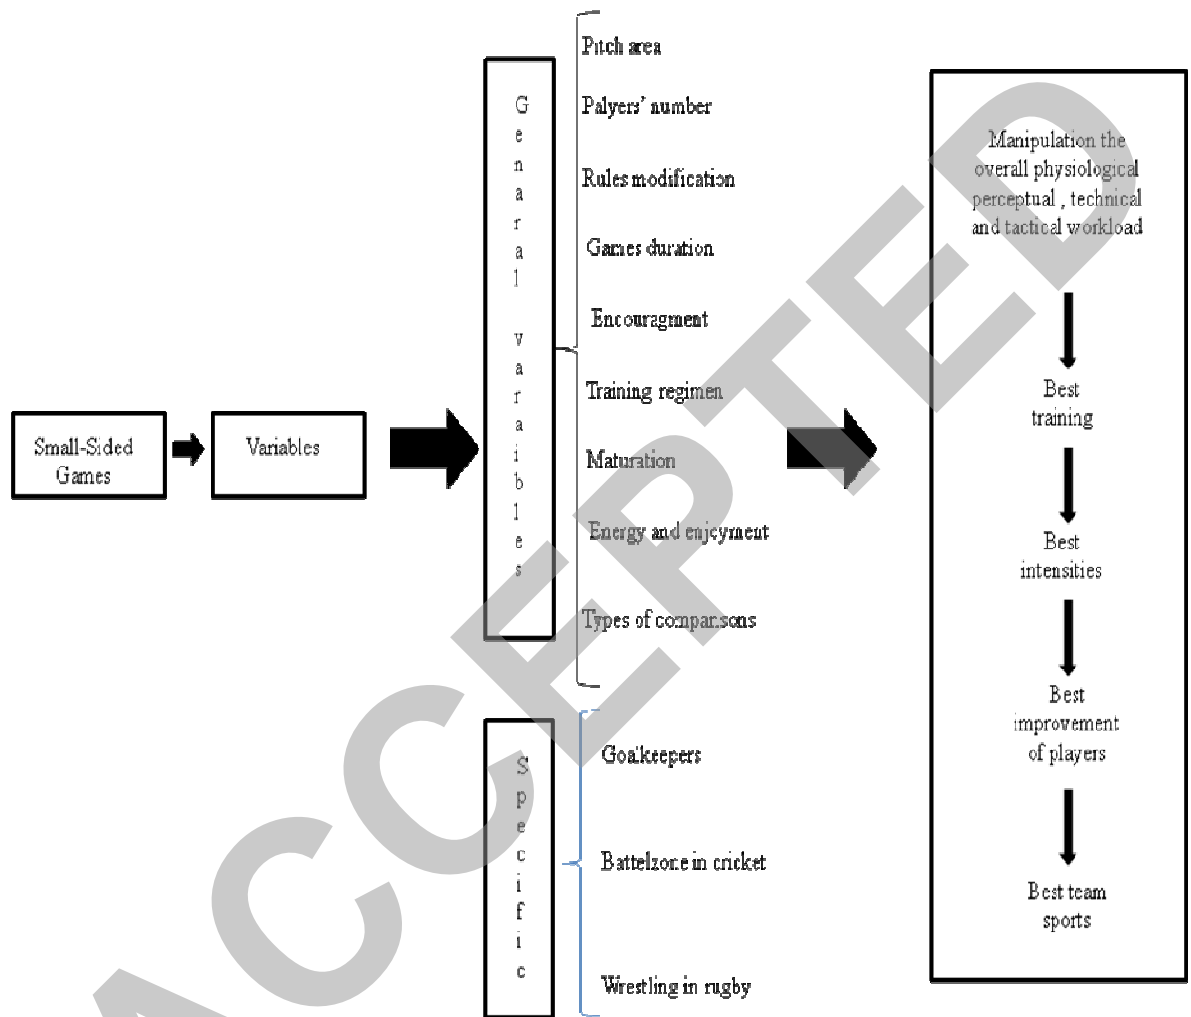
Small-Sided Games

Variables

Genaral varaibles

Pitch area

Palyers' number

Rules modification

Games duration

Encouragment

Training regimen

Maturation

Energy and enjoyment

Types of comparisons

Specific

Goalkeepers

Battelzone in cricket

Wrestling in rugby

Manipulation the overall physiological perceptual , technical and tactical workload

Best training

Best intensities

Best improvement of players

Best team sports

ACCEPTED